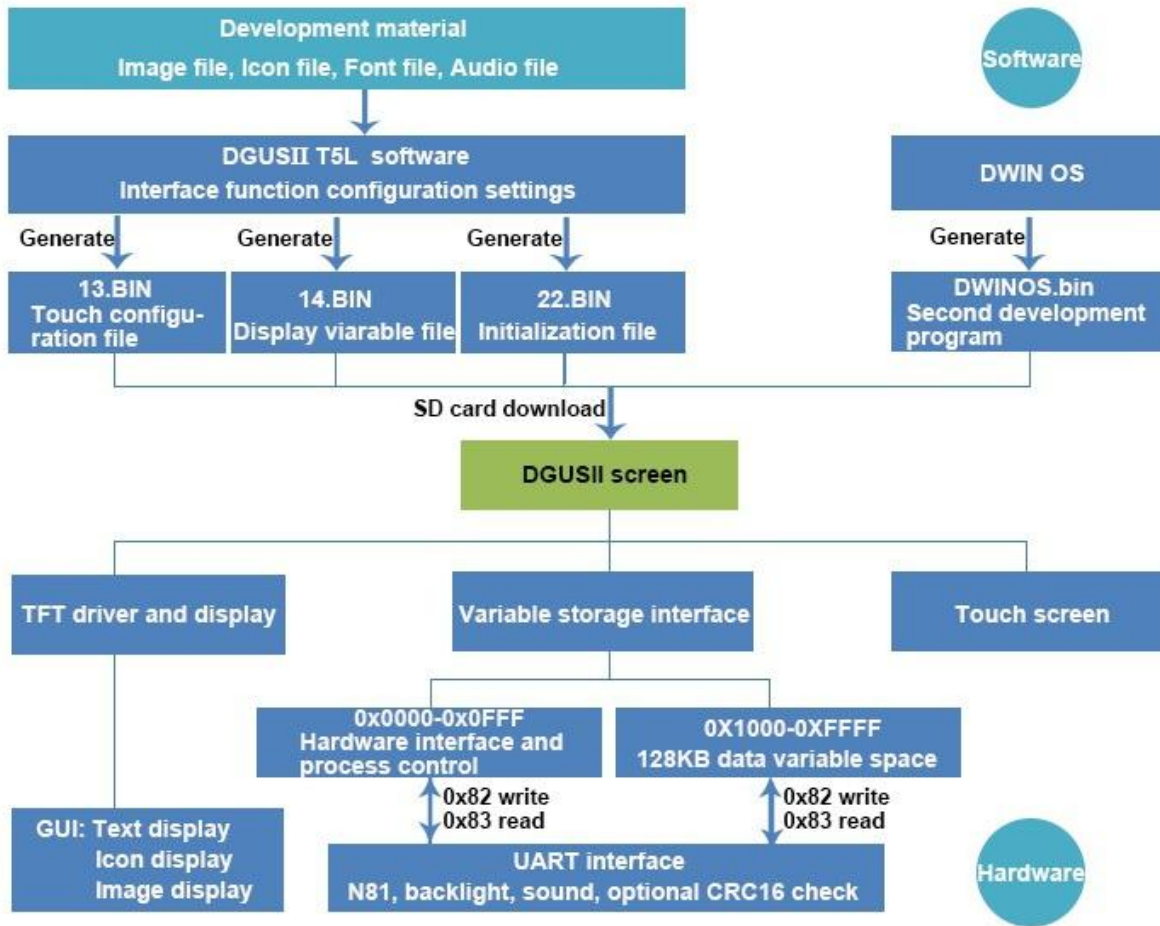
Development material
Image file, Icon file, Font file, Audio file

Software

DGUSII T5L software
Interface function configuration settings

DWIN OS

Generate
Generate
Generate
Generate

13.BIN
Touch configuration file

14.BIN
Display viarable file

22.BIN
Initialization file

DWINOS.bin
Second development program

SD card download

DGUSII screen

TFT driver and display

Variable storage interface

Touch screen

0x0000-0x0FFF
Hardware interface and process control

0X1000-0XFFFF
128KB data variable space

0x82 write
0x83 read

0x82 write
0x83 read

GUI: Text display
Icon display
Image display

UART interface
N81, backlight, sound, optional CRC16 check

Hardware